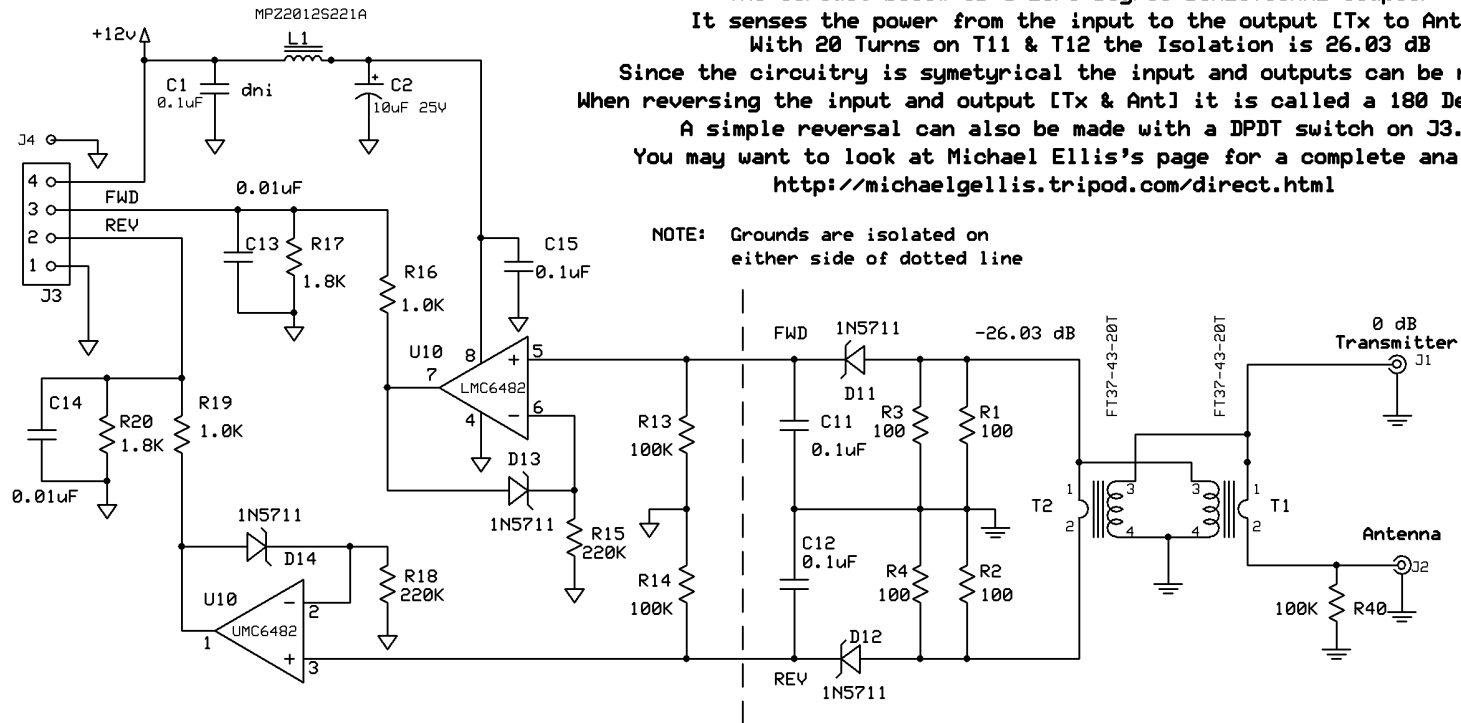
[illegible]
It senses the power from the input to the output [Tx to Ant
With 20 Turns on T11 & T12 the Isolation is 26.03 dB
Since the circuitry is symetyrical the input and outputs can be r
When reversing the input and output [Tx & Ant] it is called a 180 De
A simple reversal can also be made with a DPDT switch on J3.
You may want to look at Michael Ellis's page for a complete ana
http://michaelgellis.tripod.com/direct.html

NOTE: Grounds are isolated on either side of dotted line

+12v
MPZ2012S221A
L1
C1 0.1uF dni
C2 10uF 25V
J4
4 3 2 1
J3
FWD
REV
0.01uF
C13
R17 1.8K
R16 1.0K
C15 0.1uF
U10
8 7 4 5 6
LMC6482
C14
R20 1.8K
0.01uF
R19 1.0K
D13 1N5711
R15 220K
1N5711
D14
R18 220K
U10
UMC6482
1 2 3
R13 100K
R14 100K
FWD
1N5711
D11
C11 0.1uF
R3 100
R1 100
C12 0.1uF
R4 100
R2 100
D12
REV
1N5711
-26.03 dB
FT37-43-20T
FT37-43-20T
0 dB
Transmitter
J1
T2
1 2 3 4
3 4 1 2
T1
Antenna
J2
100K
R40